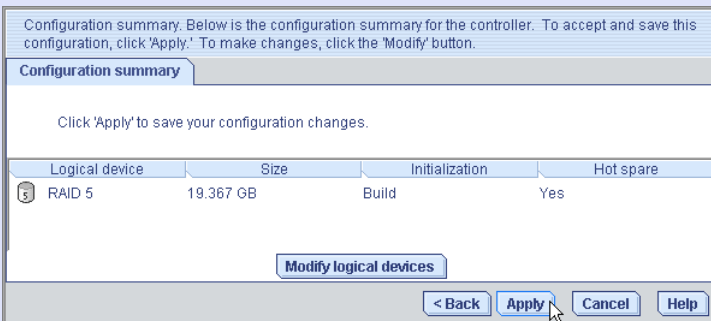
Configuration summary. Below is the configuration summary for the controller. To accept and save this configuration, click 'Apply.' To make changes, click the 'Modify' button.

Configuration summary

Click 'Apply' to save your configuration changes.

| Logical device | Size | Initialization | Hot spare |
|---|---|---|---|
| RAID 5 | 19.367 GB | Build | Yes |

Modify logical devices

< Back Apply Cancel Help